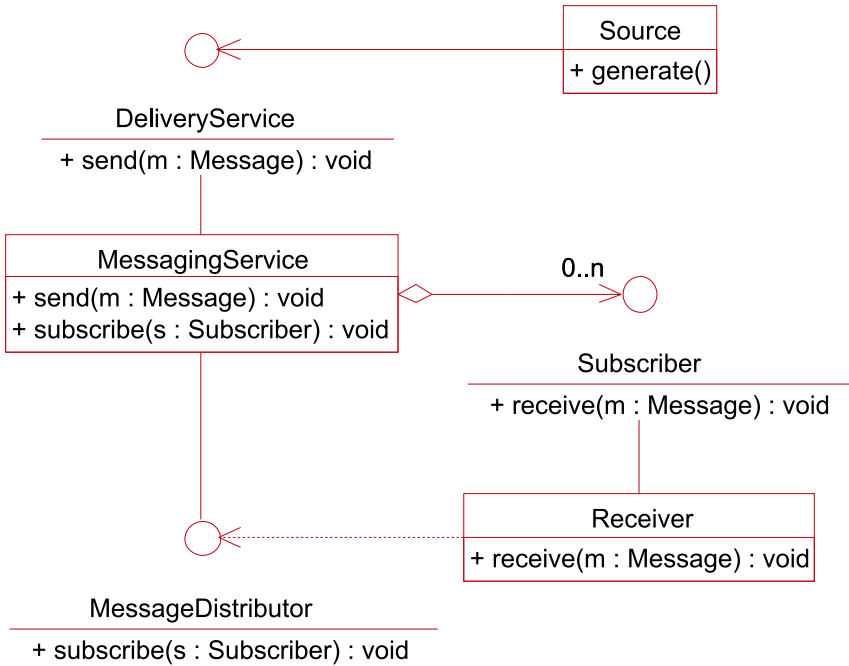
Source
+ generate()

DeliveryService
+ send(m : Message) : void

MessagingService
+ send(m : Message) : void
+ subscribe(s : Subscriber) : void

0..n

Subscriber
+ receive(m : Message) : void

Receiver
+ receive(m : Message) : void

MessageDistributor
+ subscribe(s : Subscriber) : void